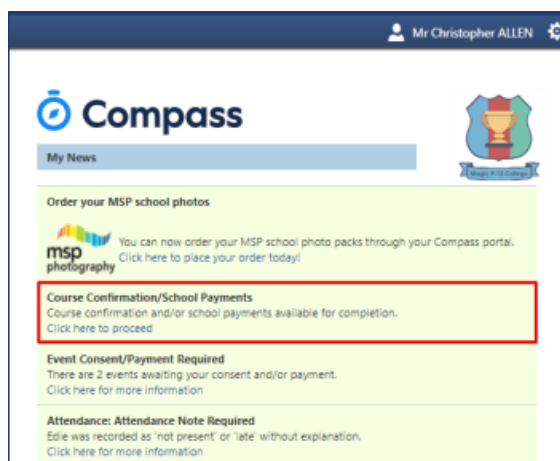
Mr Christopher ALLEN

Compass

My News

Magic P-12 College

Order your MSP school photos

msp photography

You can now order your MSP school photo packs through your Compass portal.
Click here to place your order today!

Course Confirmation/School Payments
Course confirmation and/or school payments available for completion.
Click here to proceed

Event Consent/Payment Required
There are 2 events awaiting your consent and/or payment.
Click here for more information

Attendance: Attendance Note Required
Edie was recorded as 'not present' or 'late' without explanation.
Click here for more information